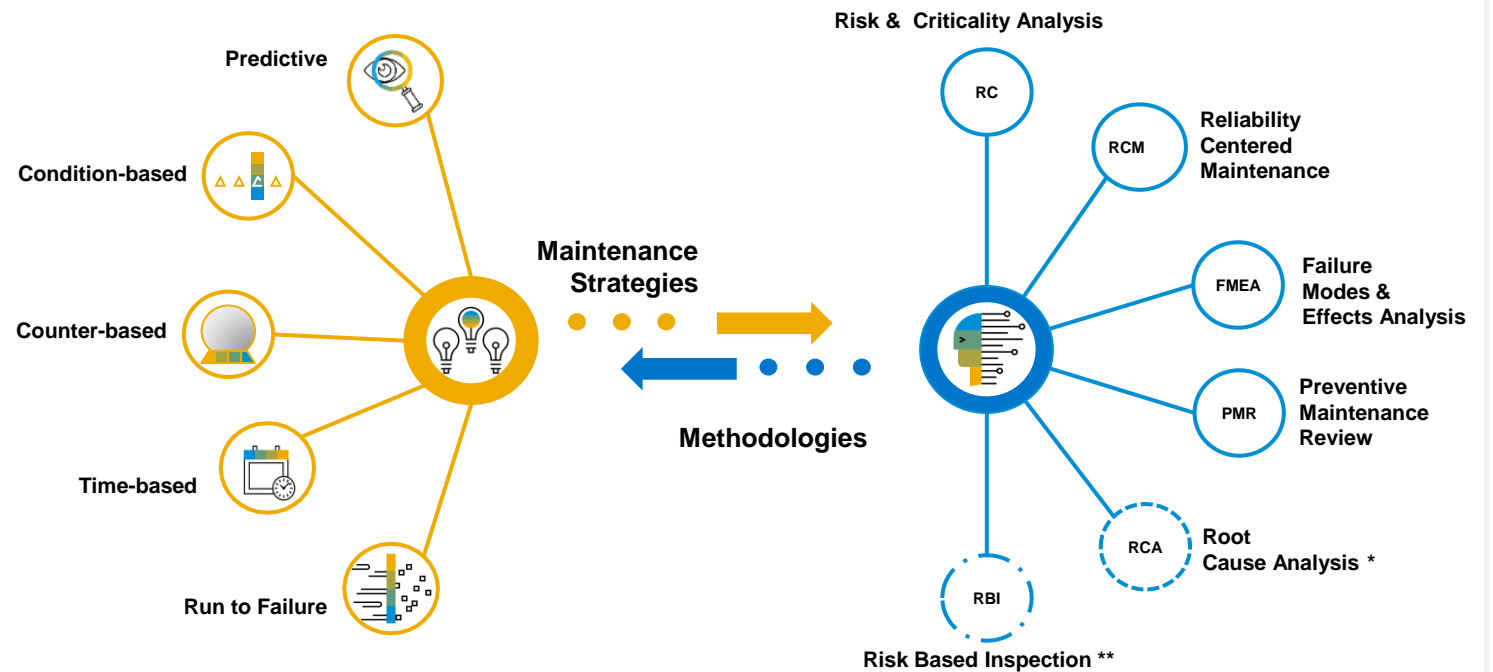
Predictive

Condition-based

Counter-based

Time-based

Run to Failure

Maintenance Strategies

Methodologies

Risk & Criticality Analysis

RC

RCM

Reliability Centered Maintenance

FMEA

Failure Modes & Effects Analysis

PMR

Preventive Maintenance Review

RCA

Root Cause Analysis *

RBI

Risk Based Inspection **